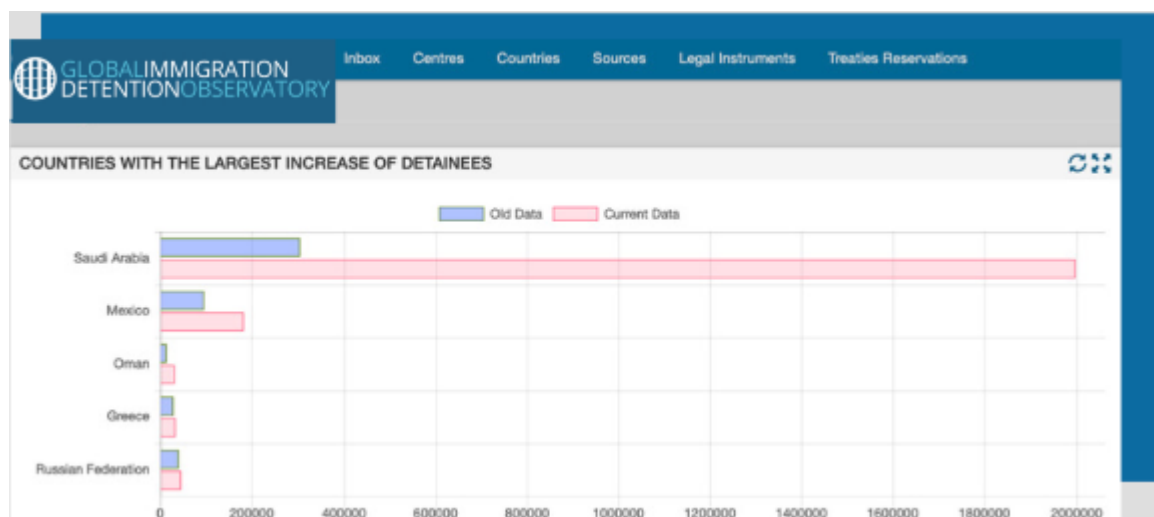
GLOBALIMMIGRATION DETENTIONOBSERVATORY

Inbox Centres Countries Sources Legal Instruments Treaties Reservations

COUNTRIES WITH THE LARGEST INCREASE OF DETAINEES

Old Data Current Data

Saudi Arabia
Mexico
Oman
Greece
Russian Federation

0 200000 400000 600000 800000 1000000 1200000 1400000 1600000 1800000 2000000